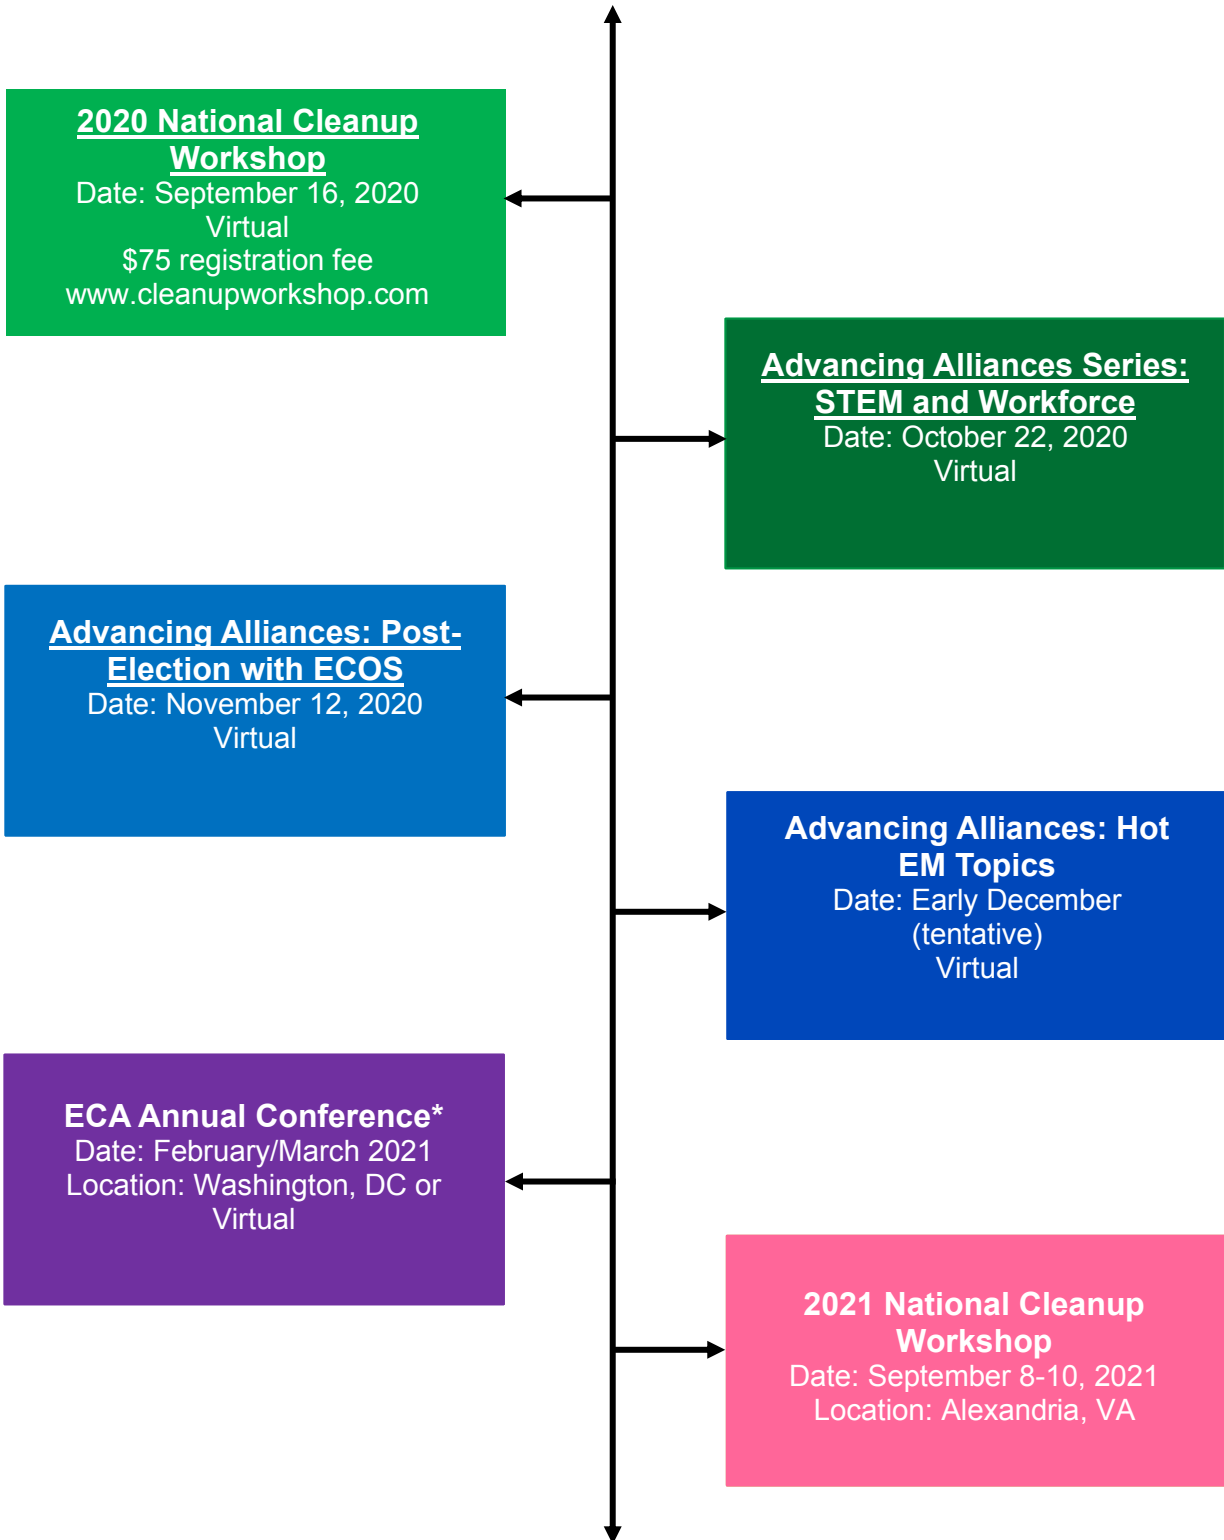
2020 National Cleanup Workshop
Date: September 16, 2020
Virtual
$75 registration fee
www.cleanupworkshop.com

Advancing Alliances Series: STEM and Workforce
Date: October 22, 2020
Virtual

Advancing Alliances: Post-Election with ECOS
Date: November 12, 2020
Virtual

Advancing Alliances: Hot EM Topics
Date: Early December (tentative)
Virtual

ECA Annual Conference*
Date: February/March 2021
Location: Washington, DC or Virtual

2021 National Cleanup Workshop
Date: September 8-10, 2021
Location: Alexandria, VA